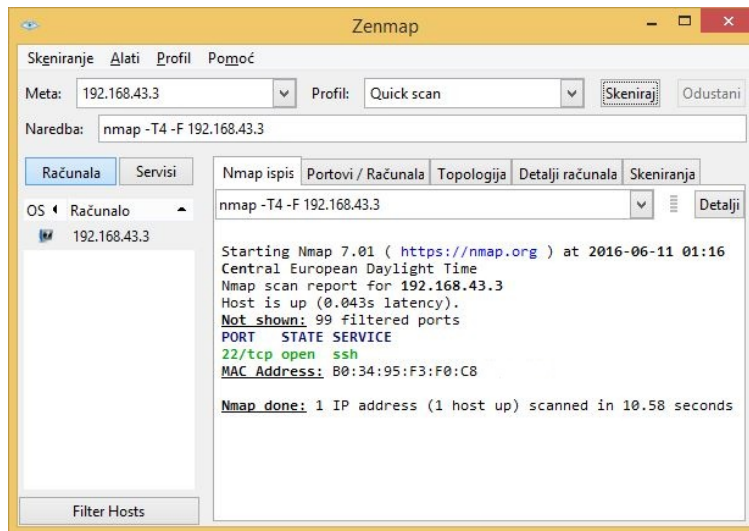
Zenmap

Skeniranje Alati Profil Pomoć

Meta: 192.168.43.3

Profil: Quick scan

Skeniraj

Odustani

Naredba: nmap -T4 -F 192.168.43.3

Računala

Servisi

OS

Računalo

192.168.43.3

Filter Hosts

Nmap ispis

Portovi / Računala

Topologija

Detalji računala

Skeniranja

nmap -T4 -F 192.168.43.3

Detalji

Starting Nmap 7.01 ( https://nmap.org ) at 2016-06-11 01:16 Central European Daylight Time
Nmap scan report for 192.168.43.3
Host is up (0.043s latency).
Not shown: 99 filtered ports
PORT STATE SERVICE
22/tcp open ssh
MAC Address: B0:34:95:F3:F0:C8

Nmap done: 1 IP address (1 host up) scanned in 10.58 seconds